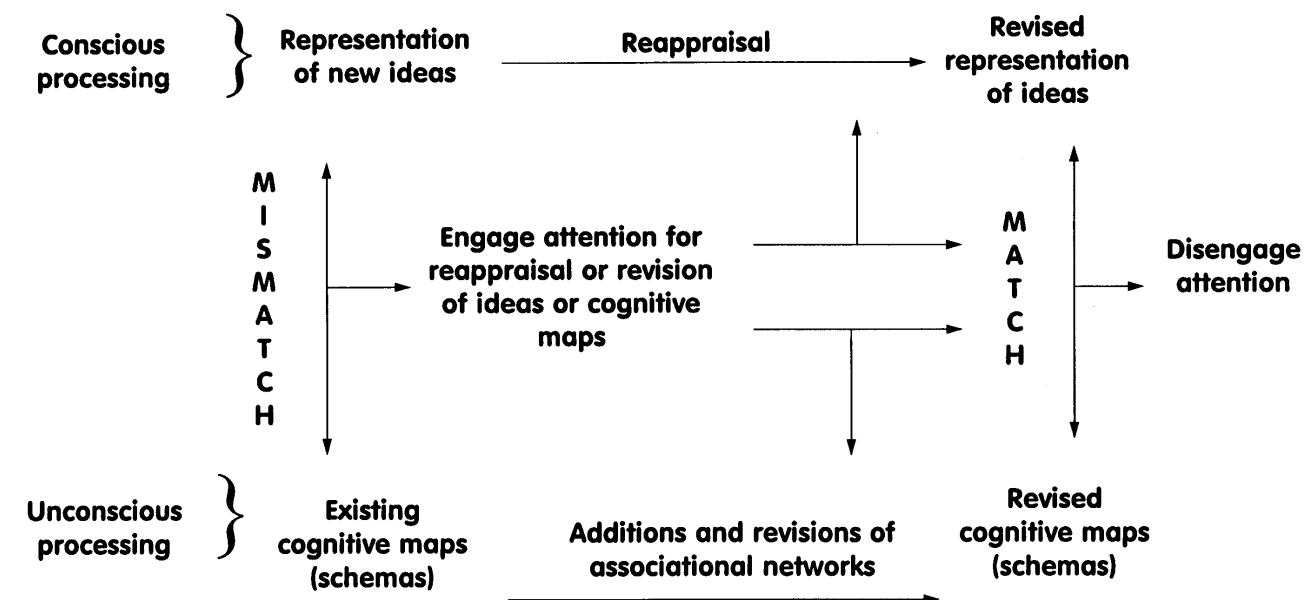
Conscious processing

Representation of new ideas

Reappraisal

Revised representation of ideas

M
I
S
M
A
T
C
H

Engage attention for reappraisal or revision of ideas or cognitive maps

M
A
T
C
H

Disengage attention

Unconscious processing

Existing cognitive maps (schemas)

Additions and revisions of associational networks

Revised cognitive maps (schemas)